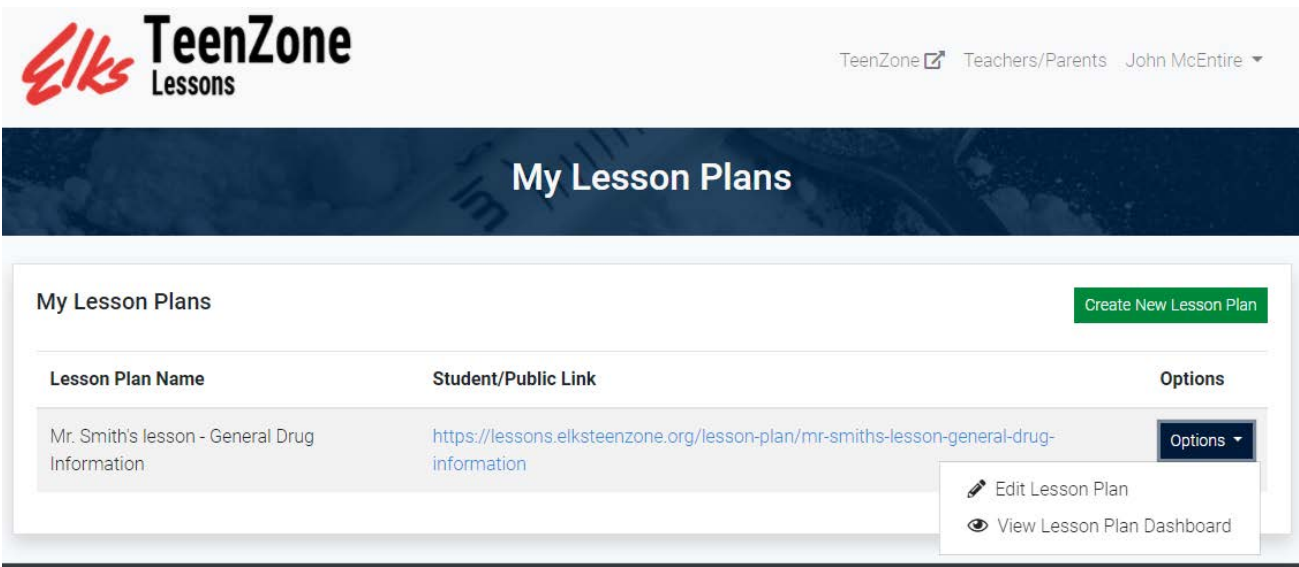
Elks TeenZone Lessons

TeenZone Teachers/Parents John McEntire

My Lesson Plans

My Lesson Plans

Create New Lesson Plan

| Lesson Plan Name | Student/Public Link | Options |
|---|---|---|
| Mr. Smith's lesson - General Drug Information | https://lessons.elksteenzone.org/lesson-plan/mr-smiths-lesson-general-drug-information | Options |

Edit Lesson Plan
View Lesson Plan Dashboard